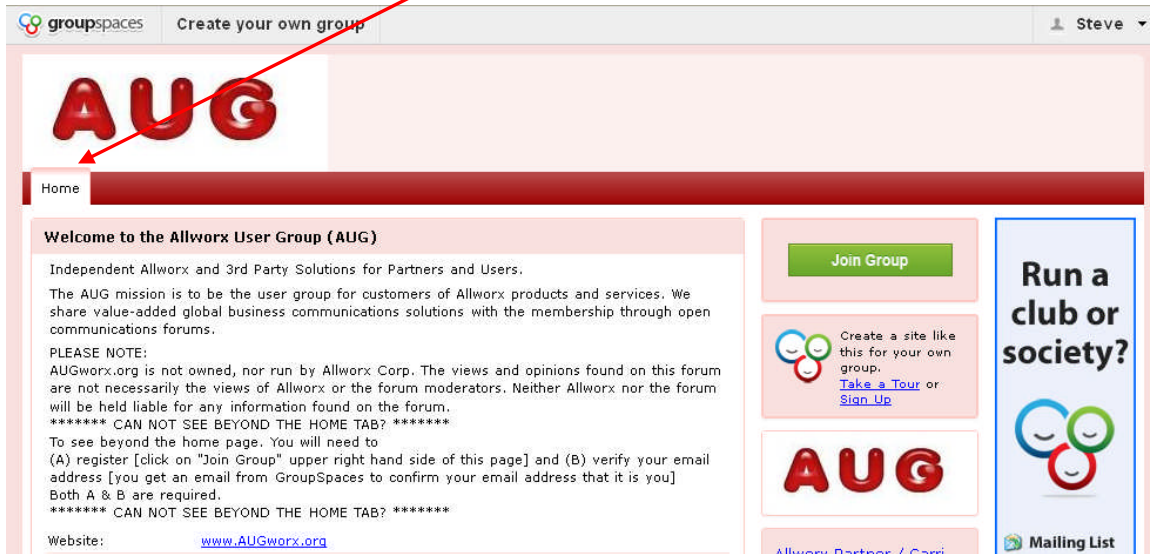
groupspaces Create your own group Steve

AUG

Home

Welcome to the Allworx User Group (AUG)

Independent Allworx and 3rd Party Solutions for Partners and Users.

The AUG mission is to be the user group for customers of Allworx products and services. We share value-added global business communications solutions with the membership through open communications forums.

PLEASE NOTE:
AUGworx.org is not owned, nor run by Allworx Corp. The views and opinions found on this forum are not necessarily the views of Allworx or the forum moderators. Neither Allworx nor the forum will be held liable for any information found on the forum.
******* CAN NOT SEE BEYOND THE HOME TAB? *******
To see beyond the home page. You will need to
(A) register [click on "Join Group" upper right hand side of this page] and (B) verify your email address [you get an email from GroupSpaces to confirm your email address that it is you]
Both A & B are required.
******* CAN NOT SEE BEYOND THE HOME TAB? *******

Website: www.AUGworx.org

Join Group

Create a site like this for your own group. Take a Tour or Sign Up

AUG

Allworx Partner / Carri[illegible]

Run a club or society?

Mailing List